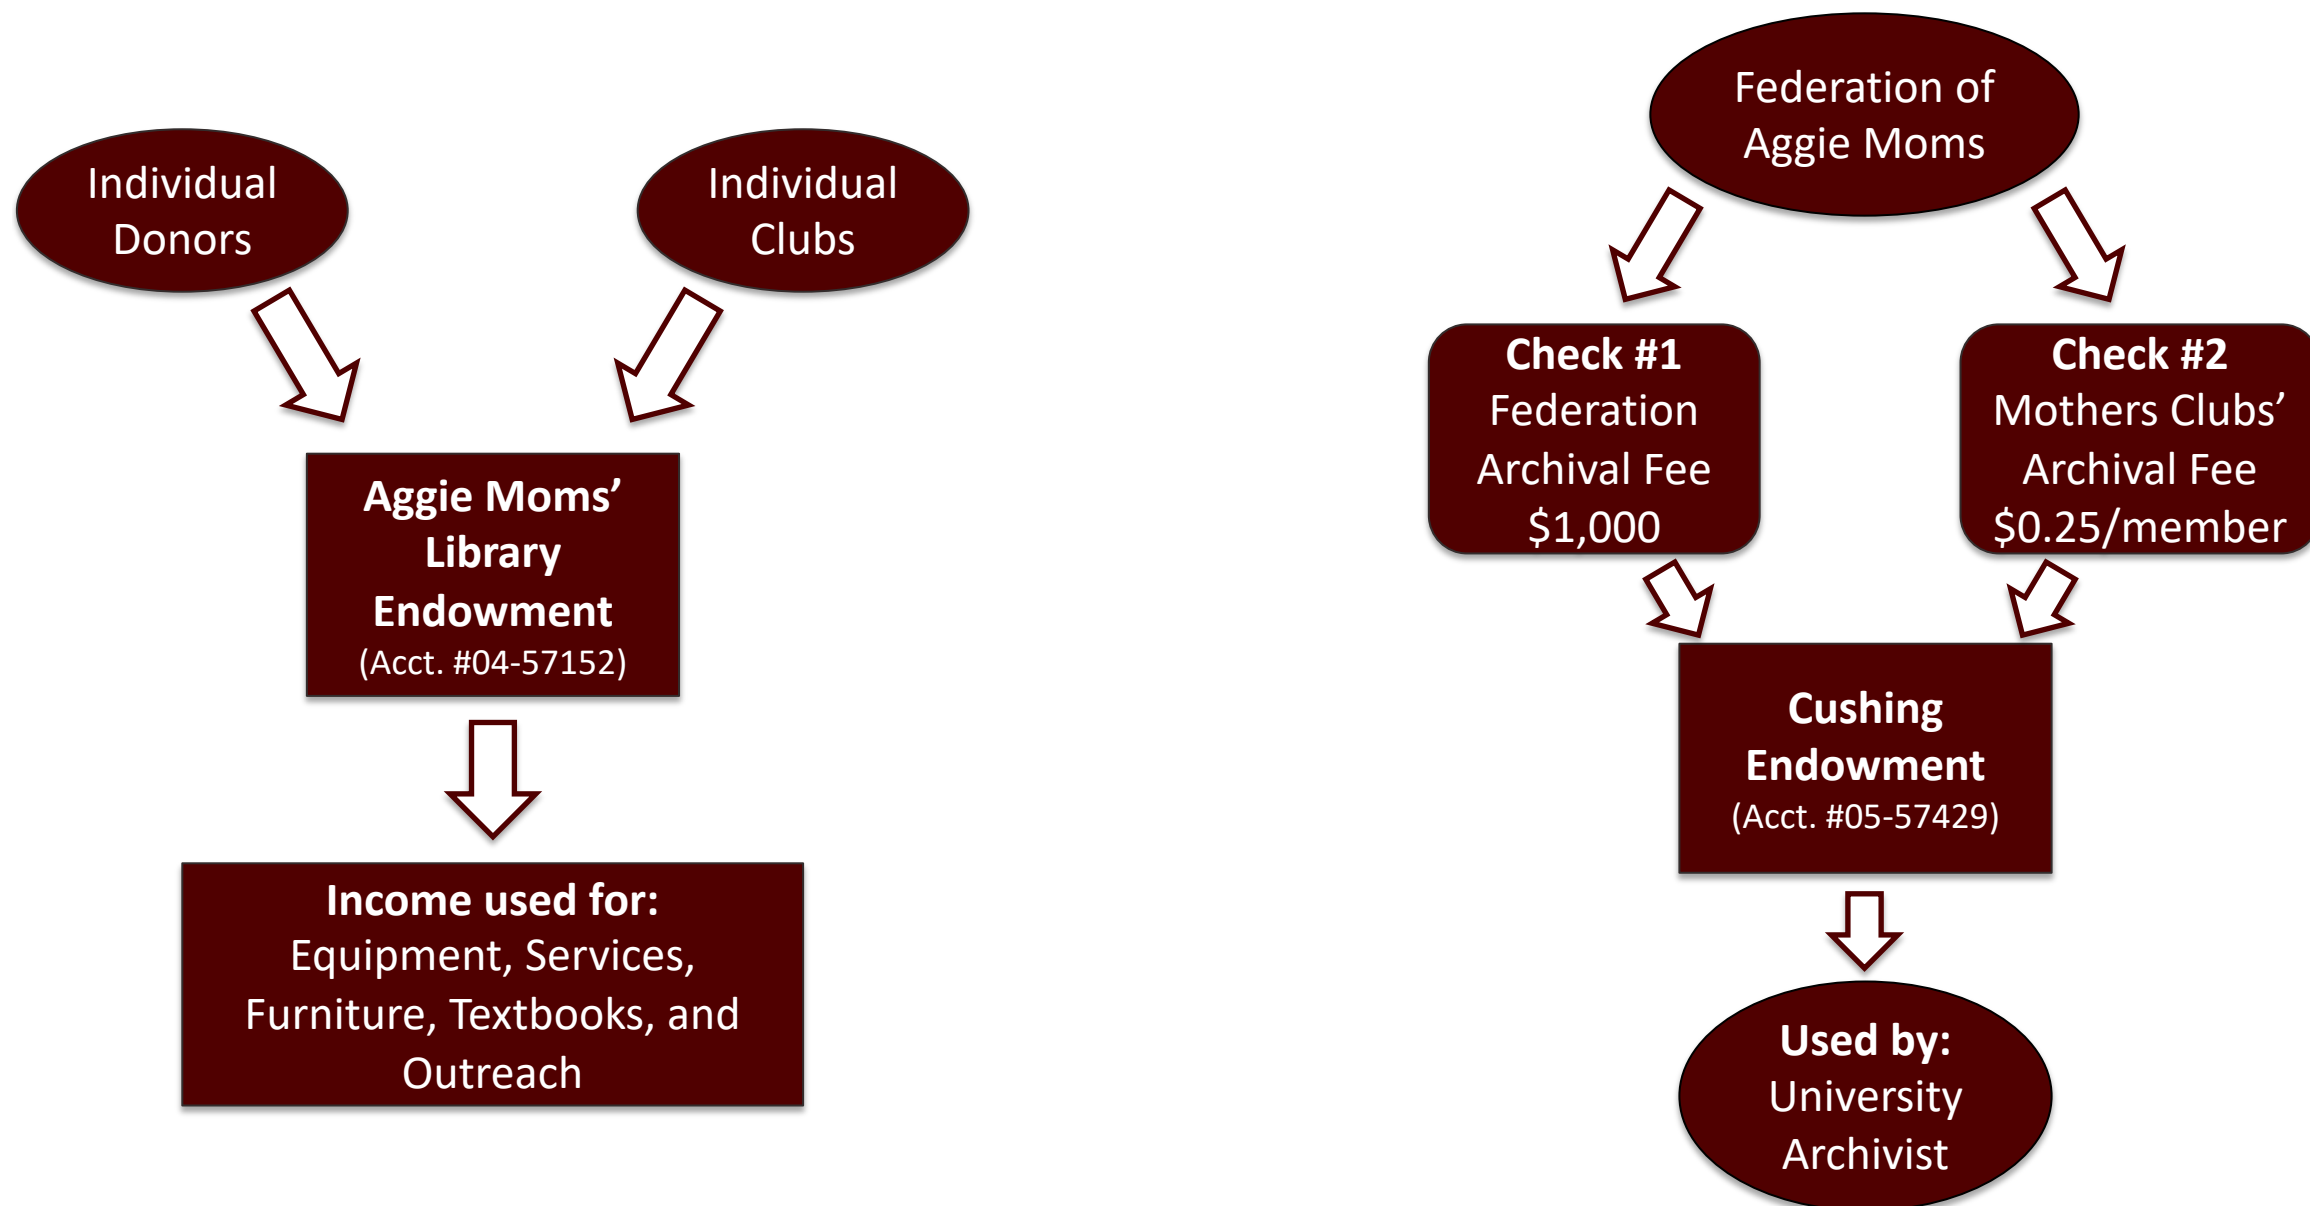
Individual Donors

Individual Clubs

Aggie Moms' Library Endowment
(Acct. #04-57152)

Income used for:
Equipment, Services, Furniture, Textbooks, and Outreach

Federation of Aggie Moms

Check #1
Federation Archival Fee
$1,000

Check #2
Mothers Clubs' Archival Fee
$0.25/member

Cushing Endowment
(Acct. #05-57429)

Used by:
University Archivist